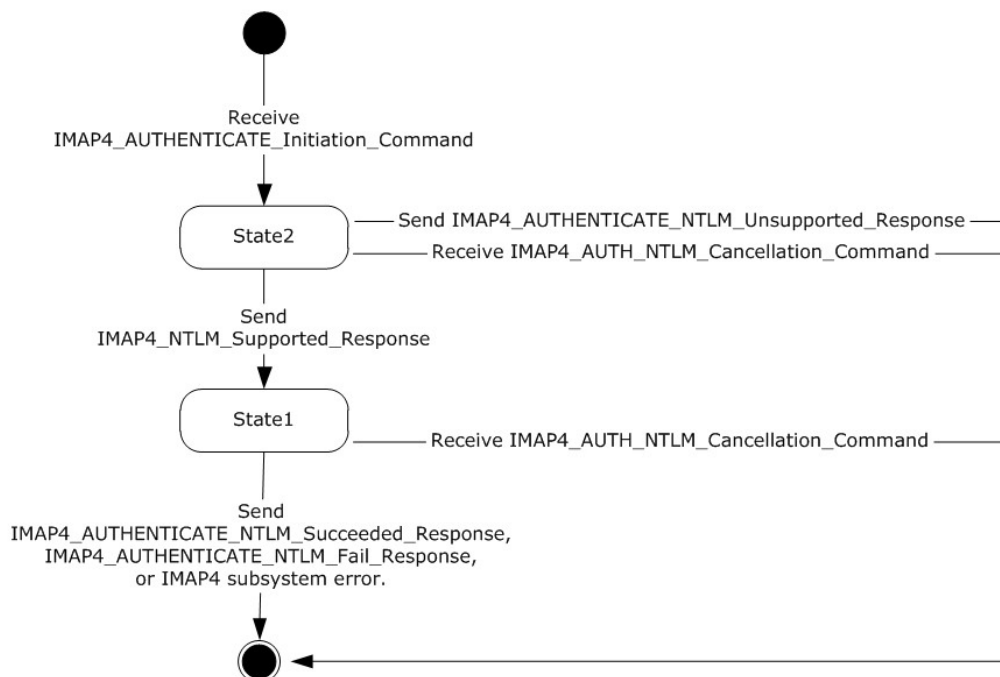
Receive
IMAP4_AUTHENTICATE_Initiation_Command

State2

Send IMAP4_AUTHENTICATE_NTLM_Unsupported_Response

Receive IMAP4_AUTH_NTLM_Cancellation_Command

Send
IMAP4_NTLM_Supported_Response

State1

Receive IMAP4_AUTH_NTLM_Cancellation_Command

Send
IMAP4_AUTHENTICATE_NTLM_Succeeded_Response,
IMAP4_AUTHENTICATE_NTLM_Fail_Response,
or IMAP4 subsystem error.